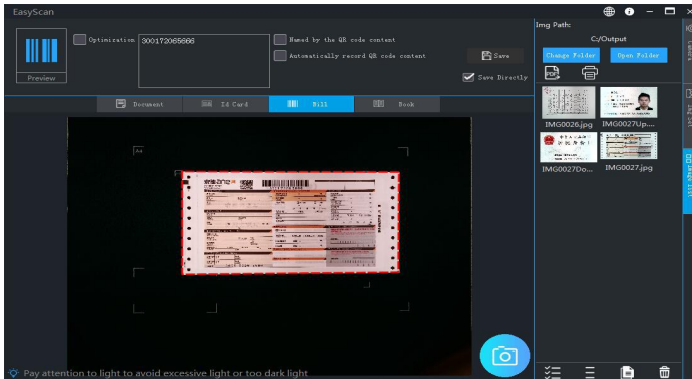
EasyScan

Preview

Optimization 300172065666

Named by the QR code content

Automatically record QR code content

Save

Save Directly

Document

Id Card

Bill

Book

A4

Img Path:

C:/Output

Change Folder

Open Folder

PDF

IMG0026.jpg

IMG0027Up....

IMG0027Do....

IMG0027.jpg

Pay attention to light to avoid excessive light or too dark light